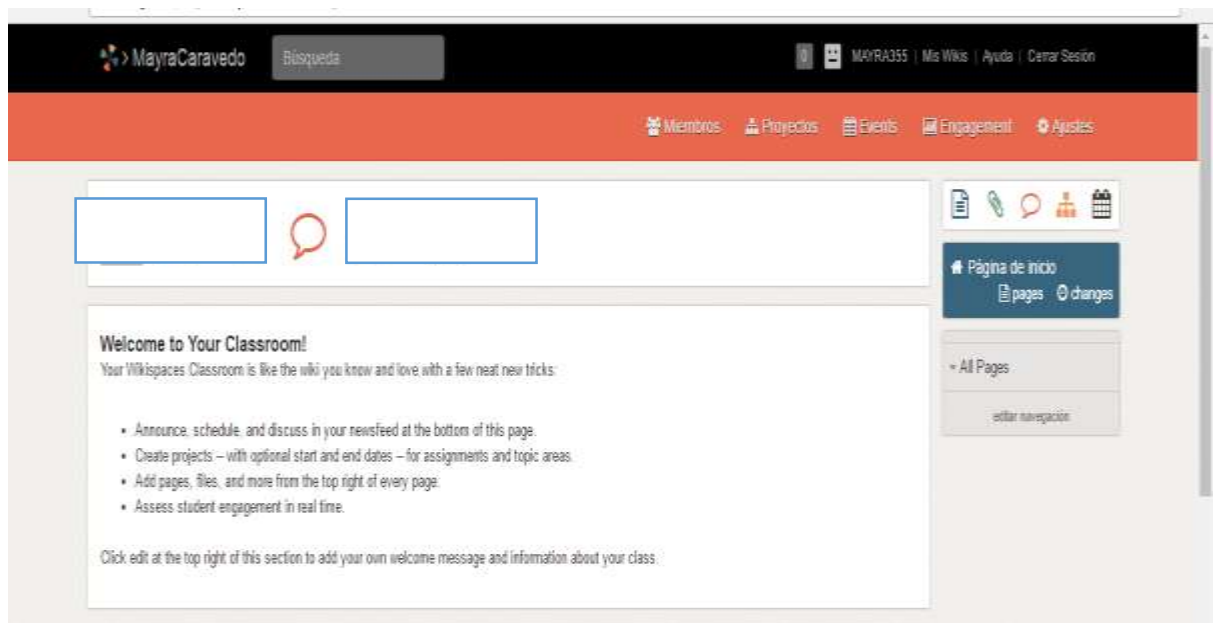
MayraCaravedo

Búsqueda

0 MAYRA355 | Mis Wikis | Ayuda | Cerrar Sesión

Miembros Proyectos Events Engagement Ajustes

Página de inicio
pages changes

All Pages

editar navegación

Welcome to Your Classroom!

Your Wikispaces Classroom is like the wiki you know and love with a few neat new tricks:

- Announce, schedule, and discuss in your newsfeed at the bottom of this page.
- Create projects – with optional start and end dates – for assignments and topic areas.
- Add pages, files, and more from the top right of every page.
- Assess student engagement in real time.

Click edit at the top right of this section to add your own welcome message and information about your class.